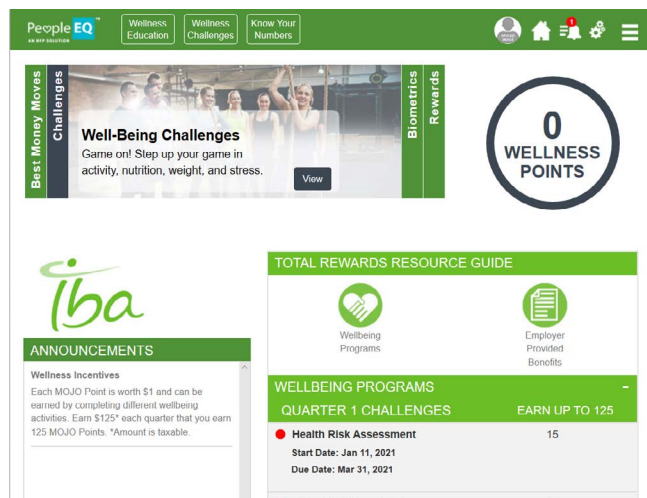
People EQ™
AN RFP SOLUTION

Wellness Education

Wellness Challenges

Know Your Numbers

1

Best Money Moves

Challenges

Well-Being Challenges

Game on! Step up your game in activity, nutrition, weight, and stress.

View

Biometrics

Rewards

0
WELLNESS POINTS

iba

ANNOUNCEMENTS

Wellness Incentives

Each MOJO Point is worth $1 and can be earned by completing different wellbeing activities. Earn $125* each quarter that you earn 125 MOJO Points. *Amount is taxable.

TOTAL REWARDS RESOURCE GUIDE

Wellbeing Programs

Employer Provided Benefits

WELLBEING PROGRAMS –

QUARTER 1 CHALLENGES | EARN UP TO 125

Health Risk Assessment | 15

Start Date: Jan 11, 2021

Due Date: Mar 31, 2021